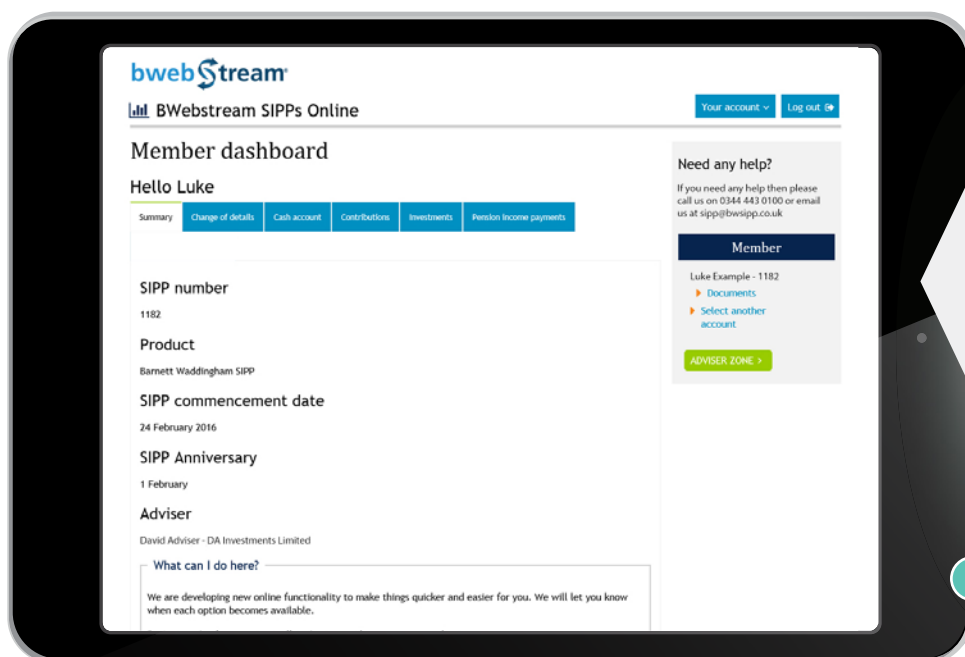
bwebStream

BWebstream SIPPs Online

Your account

Log out

Member dashboard

Hello Luke

Summary | Change of details | Cash account | Contributions | Investments | Pension income payments

SIPP number

1182

Product

Barnett Waddingham SIPP

SIPP commencement date

24 February 2016

SIPP Anniversary

1 February

Adviser

David Adviser - DA Investments Limited

What can I do here?

We are developing new online functionality to make things quicker and easier for you. We will let you know when each option becomes available.

Need any help?

If you need any help then please call us on 0344 443 0100 or email us at sipp@bwsipp.co.uk

Member

Luke Example - 1182

Documents

Select another account

ADVISER ZONE ›